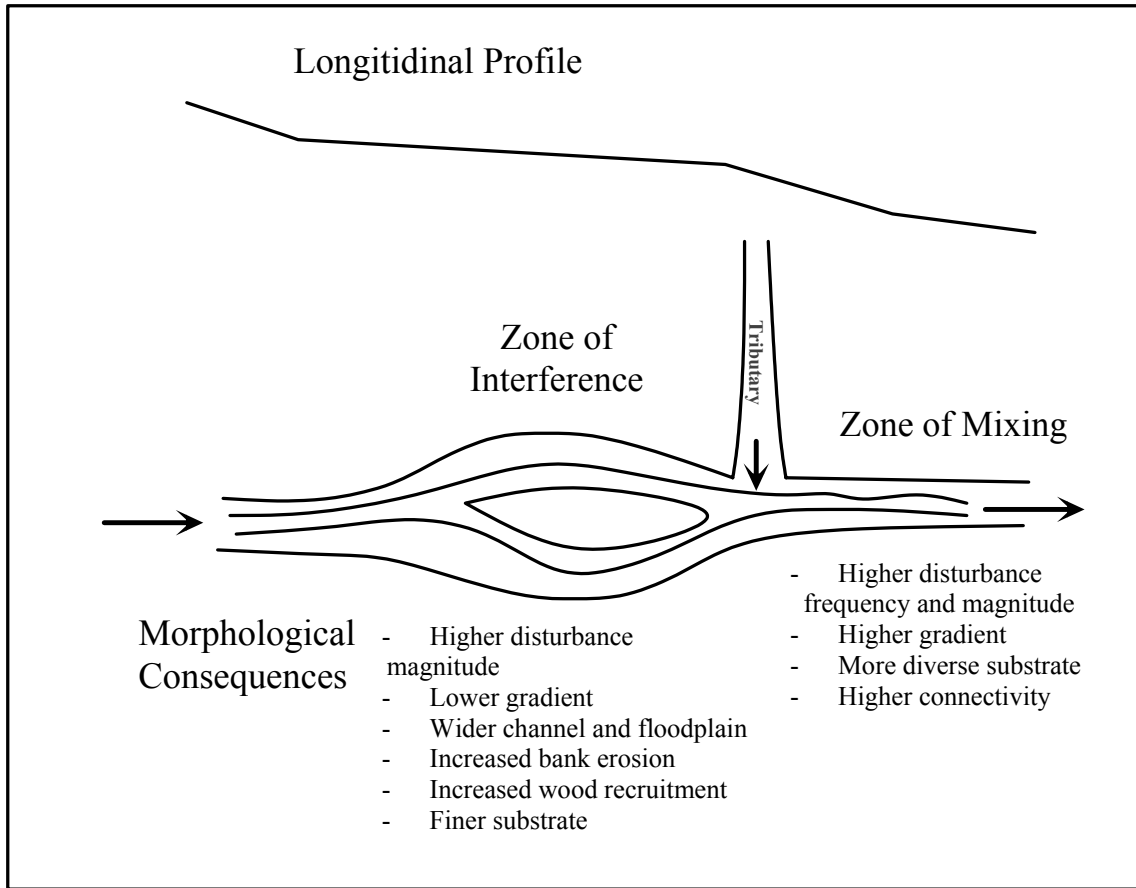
Longitidinal Profile

Zone of Interference

Tributary

Zone of Mixing

Morphological Consequences

- Higher disturbance magnitude
- Lower gradient
- Wider channel and floodplain
- Increased bank erosion
- Increased wood recruitment
- Finer substrate

- Higher disturbance frequency and magnitude
- Higher gradient
- More diverse substrate
- Higher connectivity